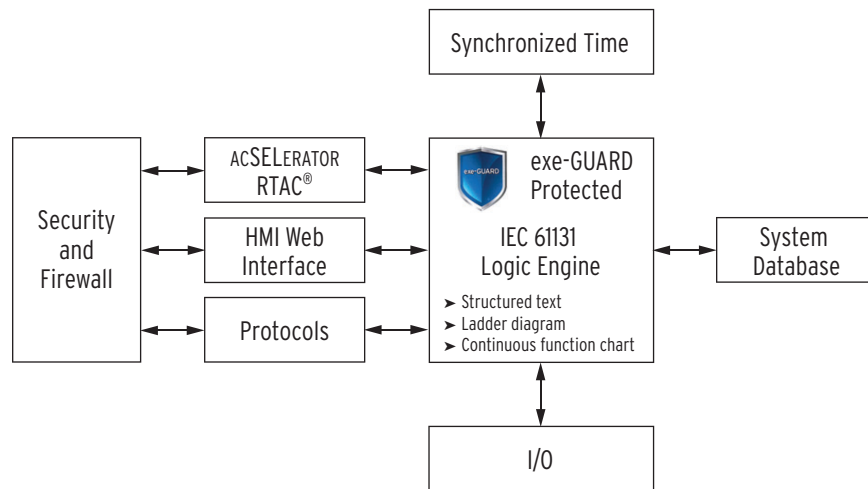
Synchronized Time

Security and Firewall

ACSELERATOR RTAC®

HMI Web Interface

Protocols

exe-GUARD

exe-GUARD Protected

IEC 61131 Logic Engine

➤ Structured text
➤ Ladder diagram
➤ Continuous function chart

System Database

I/O